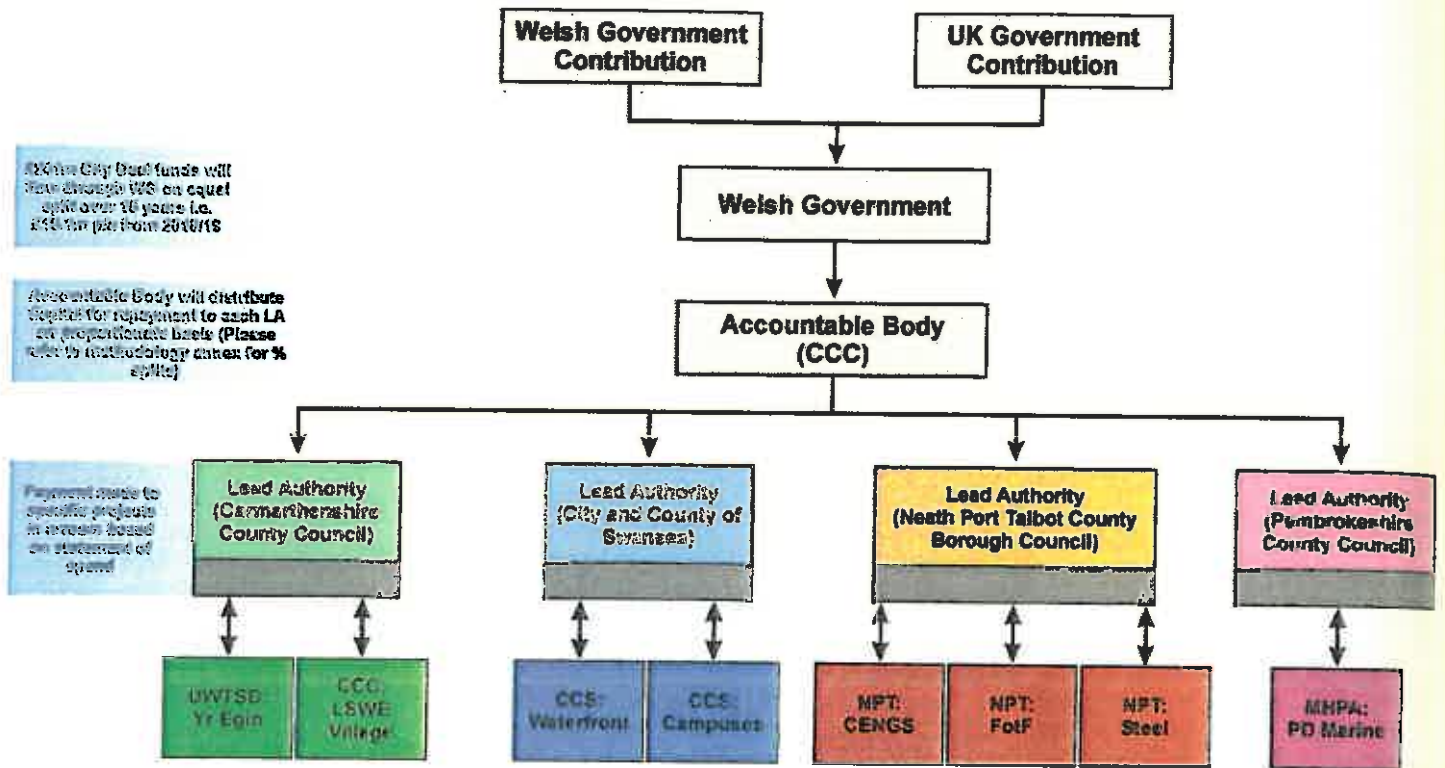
Welsh Government Contribution

UK Government Contribution

Welsh Government

Accountable Body (CCC)

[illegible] City Deal funds will flow through WG on equal split over 15 years i.e. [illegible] p/a from 2018/19

Accountable Body will distribute capital for repayment to each LA on proportionate basis (Please refer to methodology annex for % splits)

Payment made to specific projects in arrears based on statement of spend

Lead Authority (Carmarthenshire County Council)

Lead Authority (City and County of Swansea)

Lead Authority (Neath Port Talbot County Borough Council)

Lead Authority (Pembrokeshire County Council)

UWTSD: Yr Egin

CCC: LSWE Village

CCS: Waterfront

CCS: Campuses

NPT: CENGS

NPT: FotF

NPT: Steel

MHPA: PD Marine